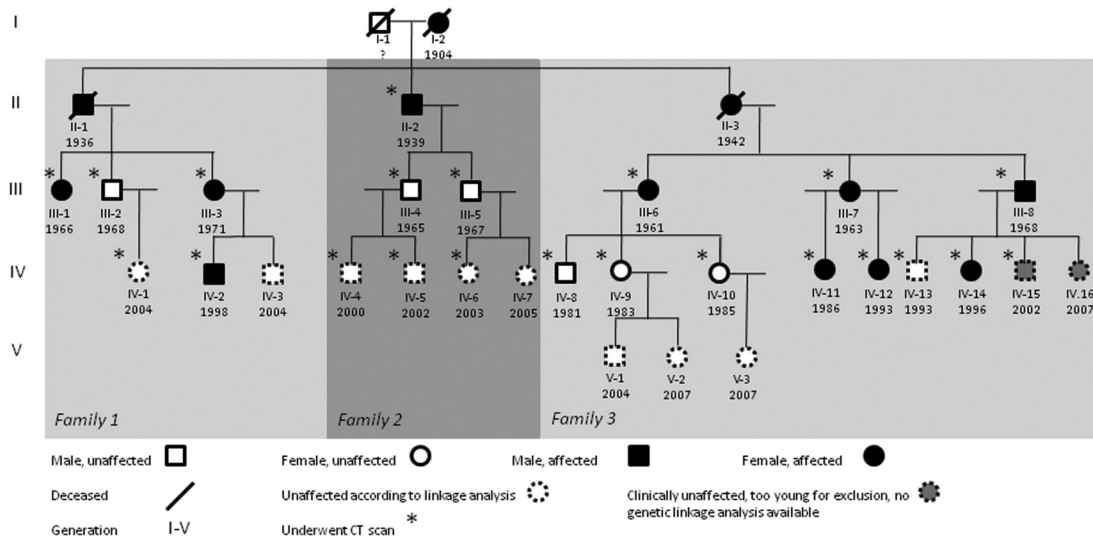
I

I-1
?

I-2
1904

II

*

II-1
1936

II-2
1939

II-3
1942

III

*

III-1
1966

III-2
1968

III-3
1971

III-4
1965

III-5
1967

III-6
1961

III-7
1963

III-8
1968

IV

IV-1
2004

IV-2
1998

IV-3
2004

IV-4
2000

IV-5
2002

IV-6
2003

IV-7
2005

IV-8
1981

IV-9
1983

IV-10
1985

IV-11
1986

IV-12
1993

IV-13
1993

IV-14
1996

IV-15
2002

IV.16
2007

V

V-1
2004

V-2
2007

V-3
2007

Family 1

Family 2

Family 3

Male, unaffected

Female, unaffected

Male, affected

Female, affected

Deceased

Unaffected according to linkage analysis

Clinically unaffected, too young for exclusion, no genetic linkage analysis available

Generation I-V

Underwent CT scan *